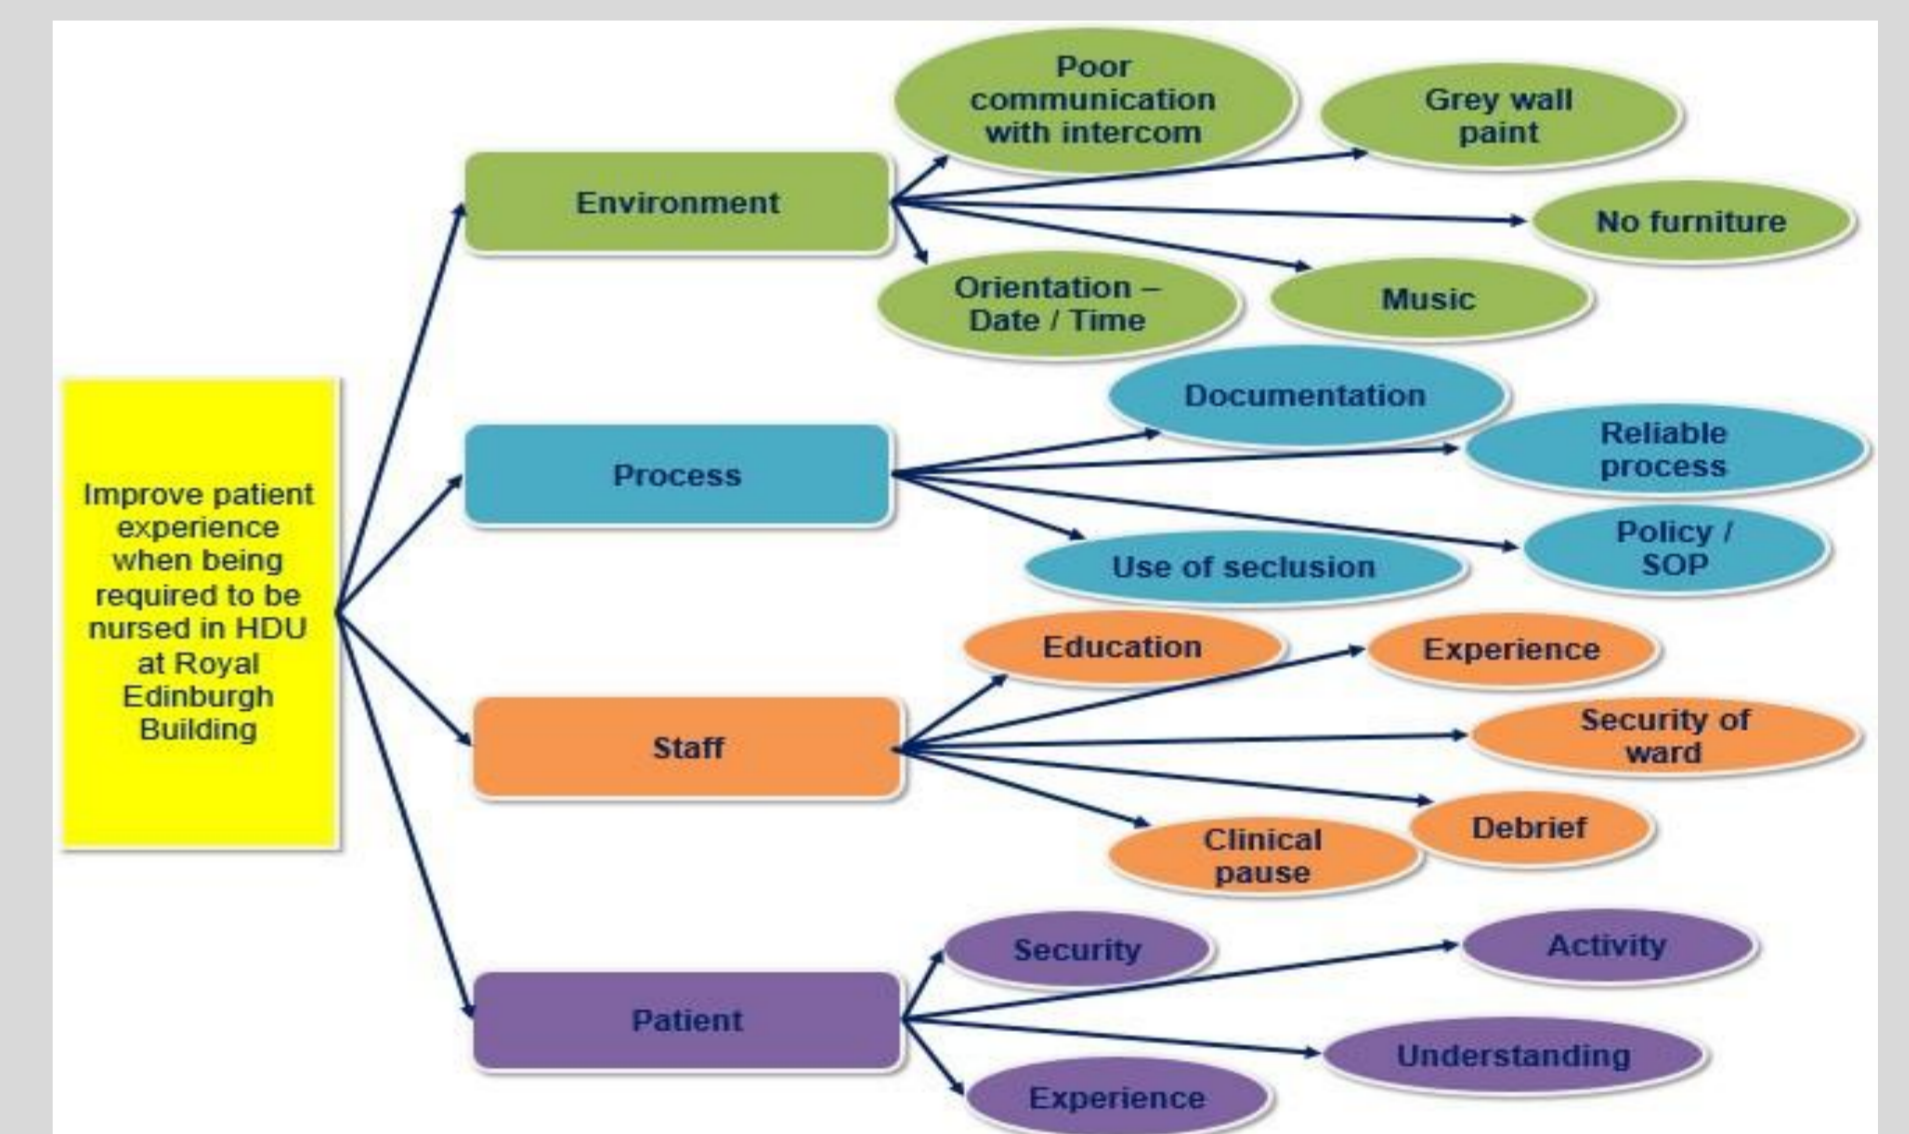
Improve patient experience when being required to be nursed in HDU at Royal Edinburgh Building

Environment

Poor communication with intercom

Grey wall paint

No furniture

Orientation – Date / Time

Music

Process

Documentation

Reliable process

Policy / SOP

Use of seclusion

Staff

Education

Experience

Security of ward

Debrief

Clinical pause

Patient

Security

Activity

Understanding

Experience